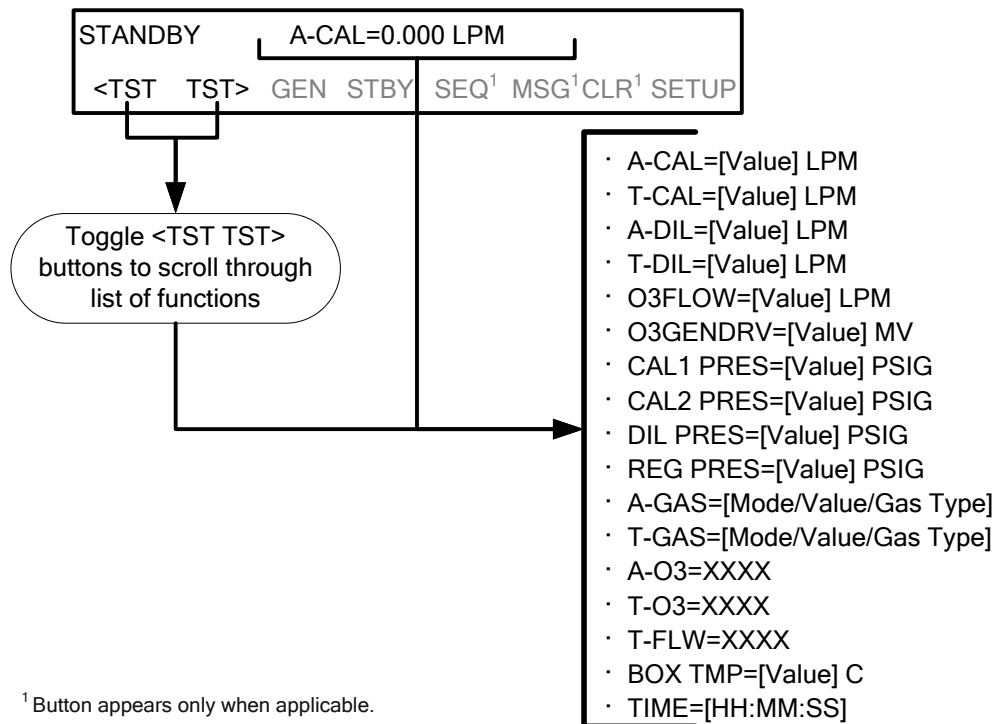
STANDBY A-CAL=0.000 LPM

<TST TST> GEN STBY SEQ$^1$ MSG$^1$CLR$^1$ SETUP

Toggle <TST TST> buttons to scroll through list of functions

· A-CAL=[Value] LPM
· T-CAL=[Value] LPM
· A-DIL=[Value] LPM
· T-DIL=[Value] LPM
· O3FLOW=[Value] LPM
· O3GENDRV=[Value] MV
· CAL1 PRES=[Value] PSIG
· CAL2 PRES=[Value] PSIG
· DIL PRES=[Value] PSIG
· REG PRES=[Value] PSIG
· A-GAS=[Mode/Value/Gas Type]
· T-GAS=[Mode/Value/Gas Type]
· A-O3=XXXX
· T-O3=XXXX
· T-FLW=XXXX
· BOX TMP=[Value] C
· TIME=[HH:MM:SS]

$^1$ Button appears only when applicable.